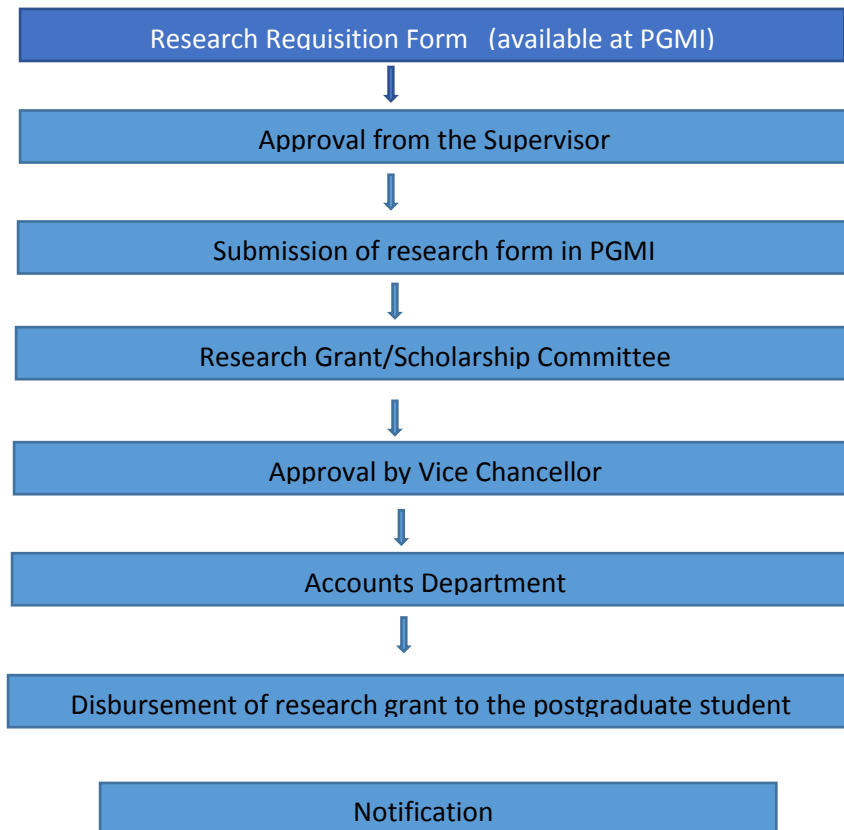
Research Requisition Form (available at PGMI)

Approval from the Supervisor

Submission of research form in PGMI

Research Grant/Scholarship Committee

Approval by Vice Chancellor

Accounts Department

Disbursement of research grant to the postgraduate student

Notification